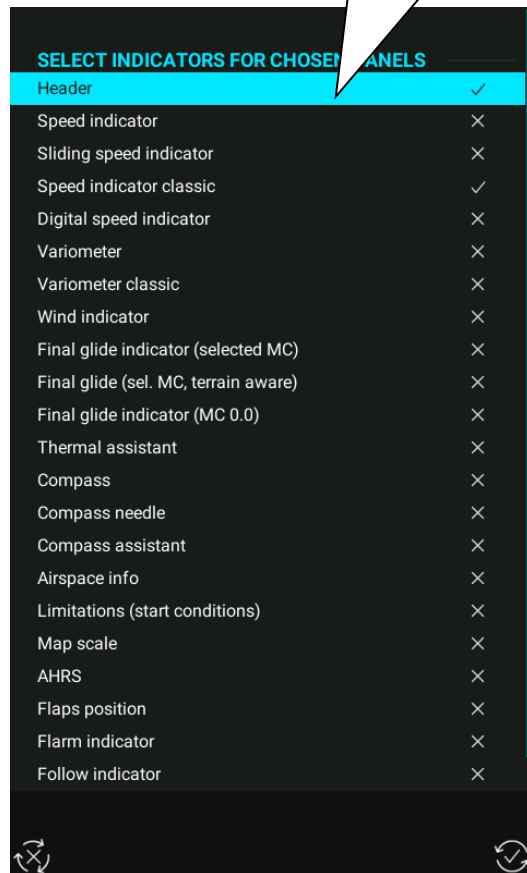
SELECT INDICATORS FOR CHOSEN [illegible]ANELS
Header ✓
Speed indicator ✕
Sliding speed indicator ✕
Speed indicator classic ✓
Digital speed indicator ✕
Variometer ✕
Variometer classic ✕
Wind indicator ✕
Final glide indicator (selected MC) ✕
Final glide (sel. MC, terrain aware) ✕
Final glide indicator (MC 0.0) ✕
Thermal assistant ✕
Compass ✕
Compass needle ✕
Compass assistant ✕
Airspace info ✕
Limitations (start conditions) ✕
Map scale ✕
AHRS ✕
Flaps position ✕
Flarm indicator ✕
Follow indicator ✕